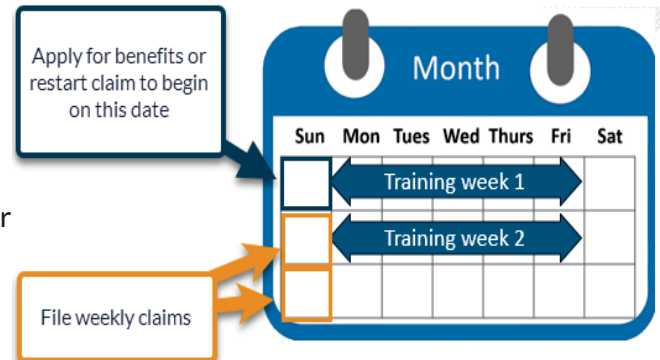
Apply for benefits or restart claim to begin on this date

Month

| Sun | Mon | Tues | Wed | Thurs | Fri | Sat |
|---|---|---|---|---|---|---|
| | Training week 1 | | | | | |
| | Training week 2 | | | | | |
| | | | | | | |

r

File weekly claims